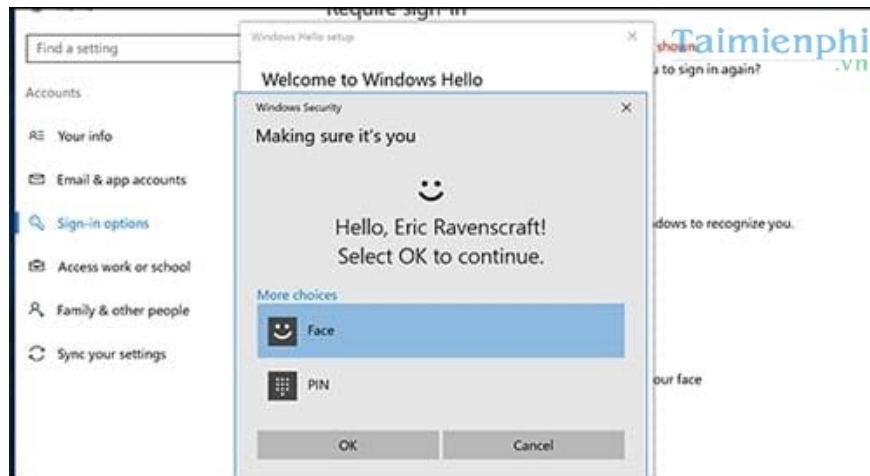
Require sign-in

Find a setting

Accounts

Your info

Email & app accounts

Sign-in options

Access work or school

Family & other people

Sync your settings

Windows Hello setup

Welcome to Windows Hello

should
u to sign in again?

Taimienphi
.vn

Windows Security

Making sure it's you

Hello, Eric Ravenscraft!
Select OK to continue.

ndows to recognize you.

More choices

Face

PIN

our face

OK

Cancel